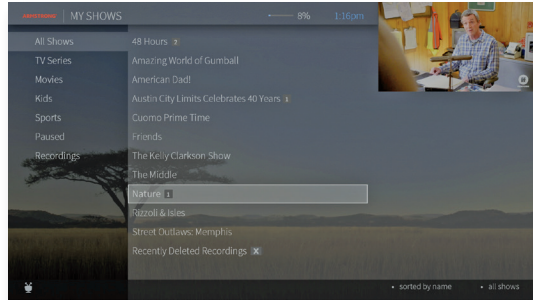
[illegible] | MY SHOWS

8%

1:16pm

All Shows
TV Series
Movies
Kids
Sports
Paused
Recordings

48 Hours 2
Amazing World of Gumball
American Dad!
Austin City Limits Celebrates 40 Years 1
Cuomo Prime Time
Friends
The Kelly Clarkson Show
The Middle
Nature 1
Rizzoli & Isles
Street Outlaws: Memphis
Recently Deleted Recordings

• sorted by name
• all shows